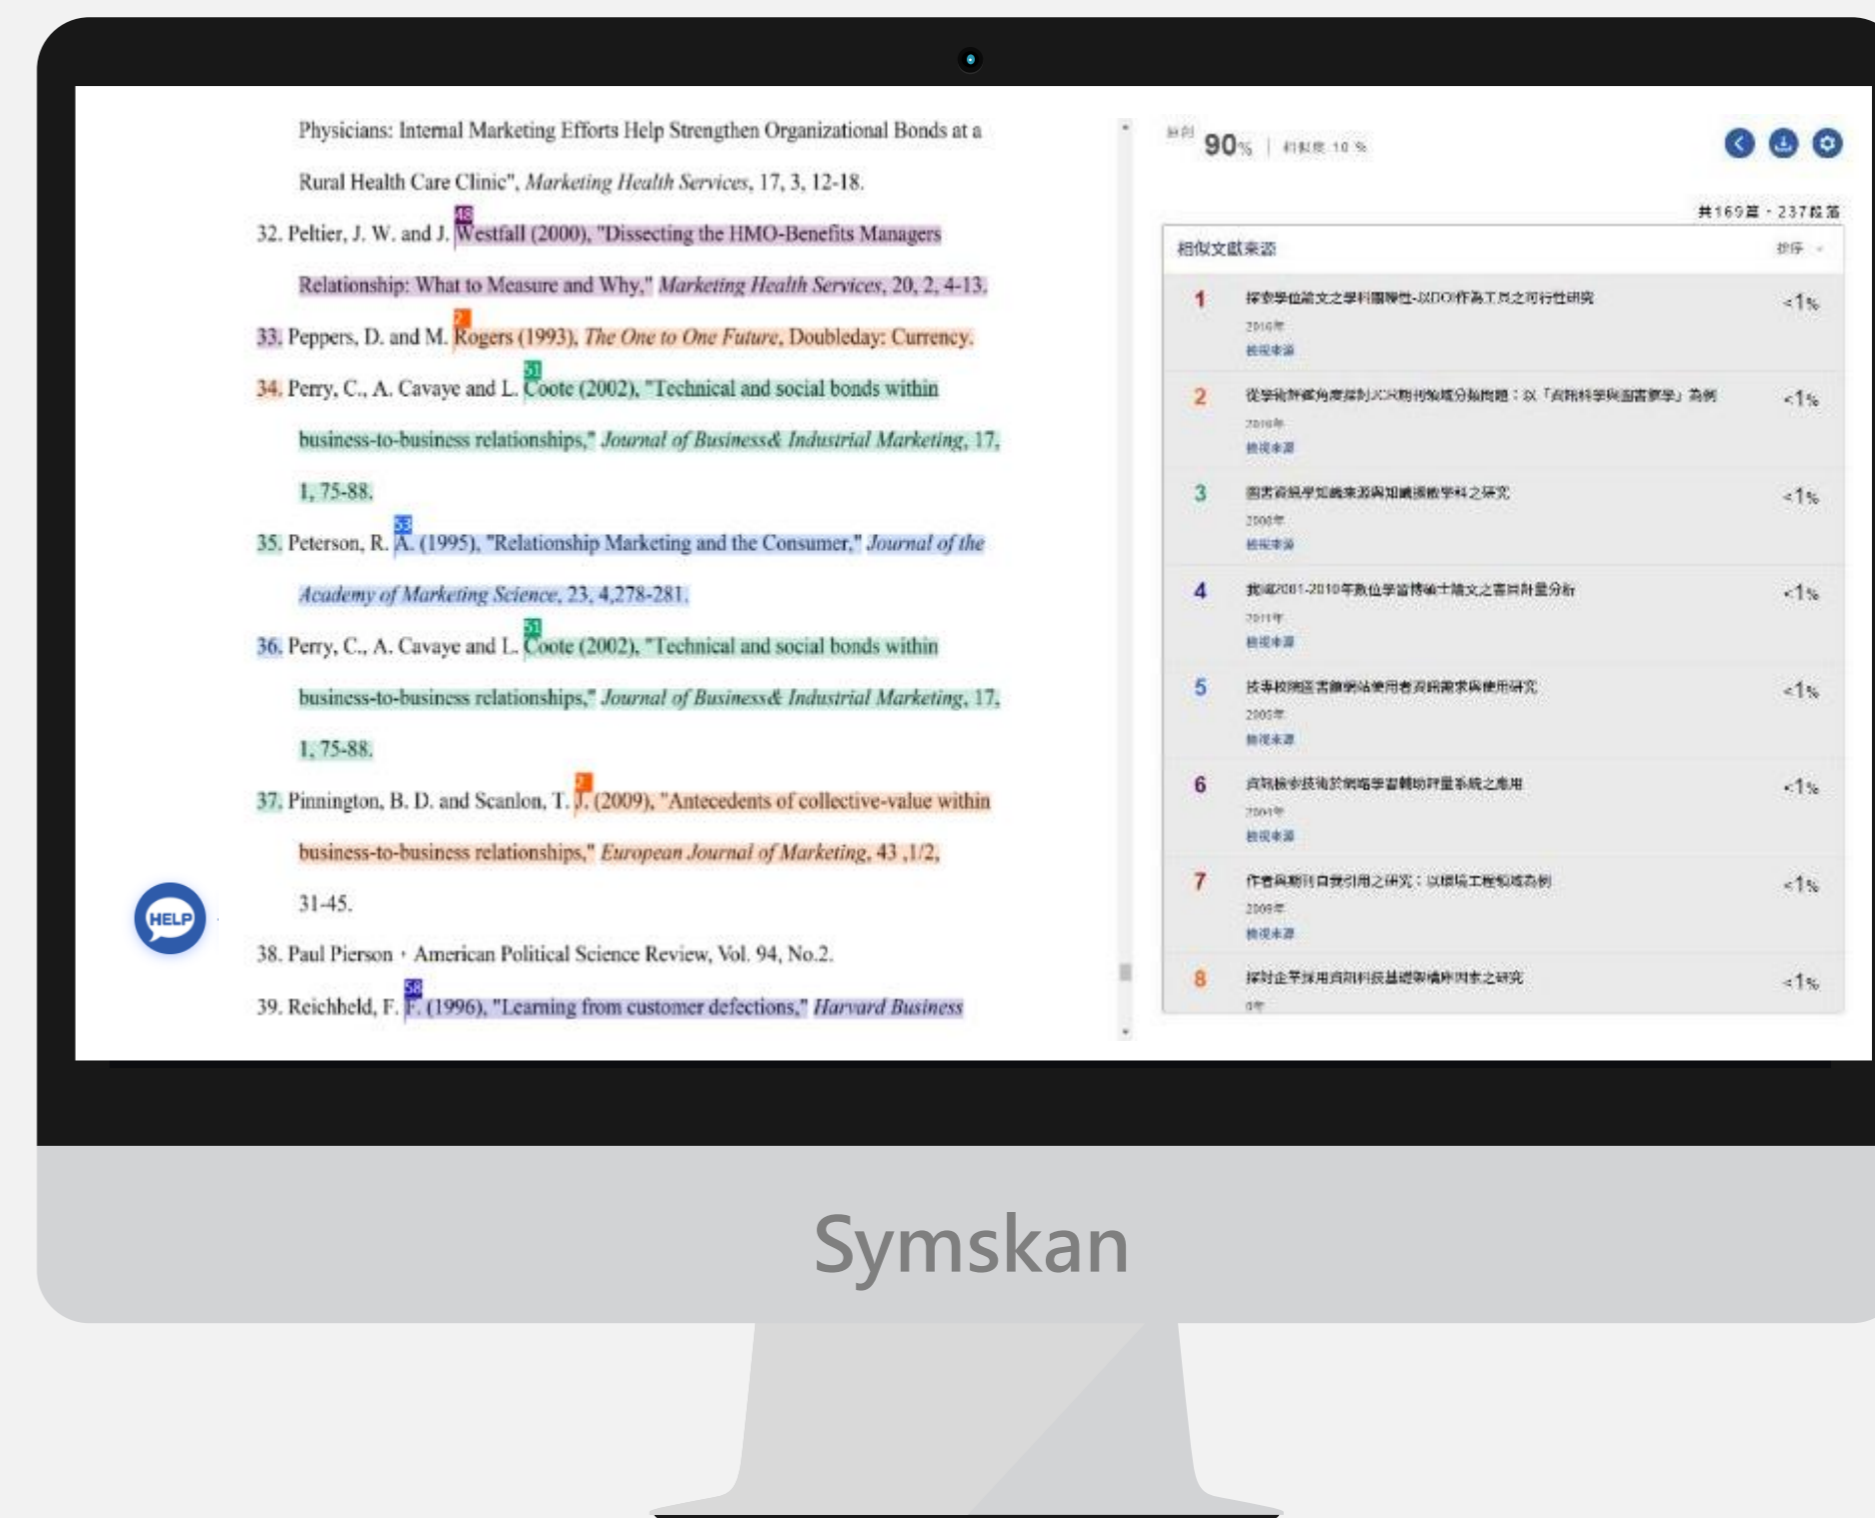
Physicians: Internal Marketing Efforts Help Strengthen Organizational Bonds at a Rural Health Care Clinic", Marketing Health Services, 17, 3, 12-18.

32. Peltier, J. W. and J. Westfall (2000), "Dissecting the HMO-Benefits Managers Relationship: What to Measure and Why," Marketing Health Services, 20, 2, 4-13.

33. Peppers, D. and M. Rogers (1993), The One to One Future, Doubleday: Currency.

34. Perry, C., A. Cavaye and L. Coote (2002), "Technical and social bonds within business-to-business relationships," Journal of Business& Industrial Marketing, 17, 1, 75-88.

35. Peterson, R. A. (1995), "Relationship Marketing and the Consumer," Journal of the Academy of Marketing Science, 23, 4,278-281.

36. Perry, C., A. Cavaye and L. Coote (2002), "Technical and social bonds within business-to-business relationships," Journal of Business& Industrial Marketing, 17, 1, 75-88.

37. Pinnington, B. D. and Scanlon, T. J. (2009), "Antecedents of collective-value within business-to-business relationships," European Journal of Marketing, 43 ,1/2, 31-45.

38. Paul Pierson, American Political Science Review, Vol. 94, No.2.

39. Reichheld, F. F. (1996), "Learning from customer defections," Harvard Business

HELP

90% | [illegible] 10 %

共169篇 · 237段落

相似文獻來源

1 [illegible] <1%
2 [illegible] <1%
3 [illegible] <1%
4 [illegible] <1%
5 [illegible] <1%
6 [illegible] <1%
7 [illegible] <1%
8 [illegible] <1%

Symskan